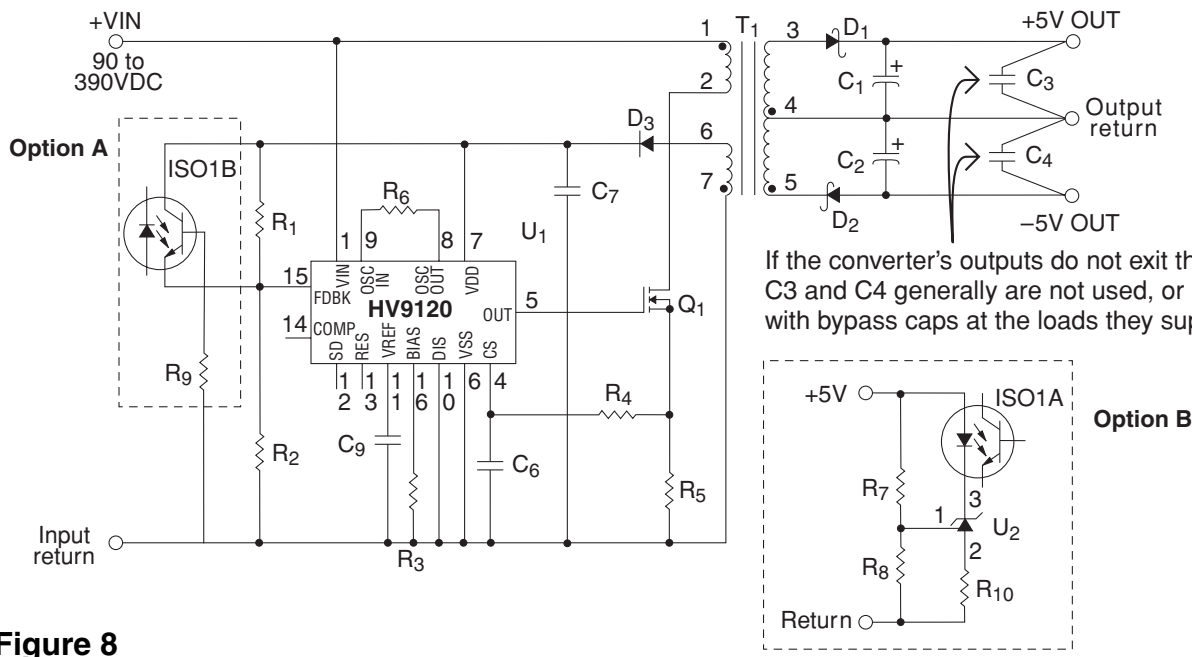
+VIN
90 to 390VDC

Option A

ISO1B

$R_1$

$R_9$

$R_2$

Input return

$R_6$

1 9 8 7

VIN OSC IN OSC OUT VDD

15 FDBK

HV9120

OUT 5

14 COMP

SD RES VREF BIAS DIS VSS CS

12 13 11 16 10 6 4

$C_9$

$R_3$

$C_6$

$R_4$

$R_5$

$C_7$

$U_1$

$Q_1$

$D_3$

1 $T_1$ 3

2

6

7

4

5

$D_1$

$C_1$

$C_2$

$D_2$

$C_3$

$C_4$

+5V OUT

Output return

–5V OUT

If the converter's outputs do not exit th C3 and C4 generally are not used, or with bypass caps at the loads they sup

+5V

ISO1A

Option B

$R_7$

3

1

$U_2$

2

$R_8$

$R_{10}$

Return

Figure 8